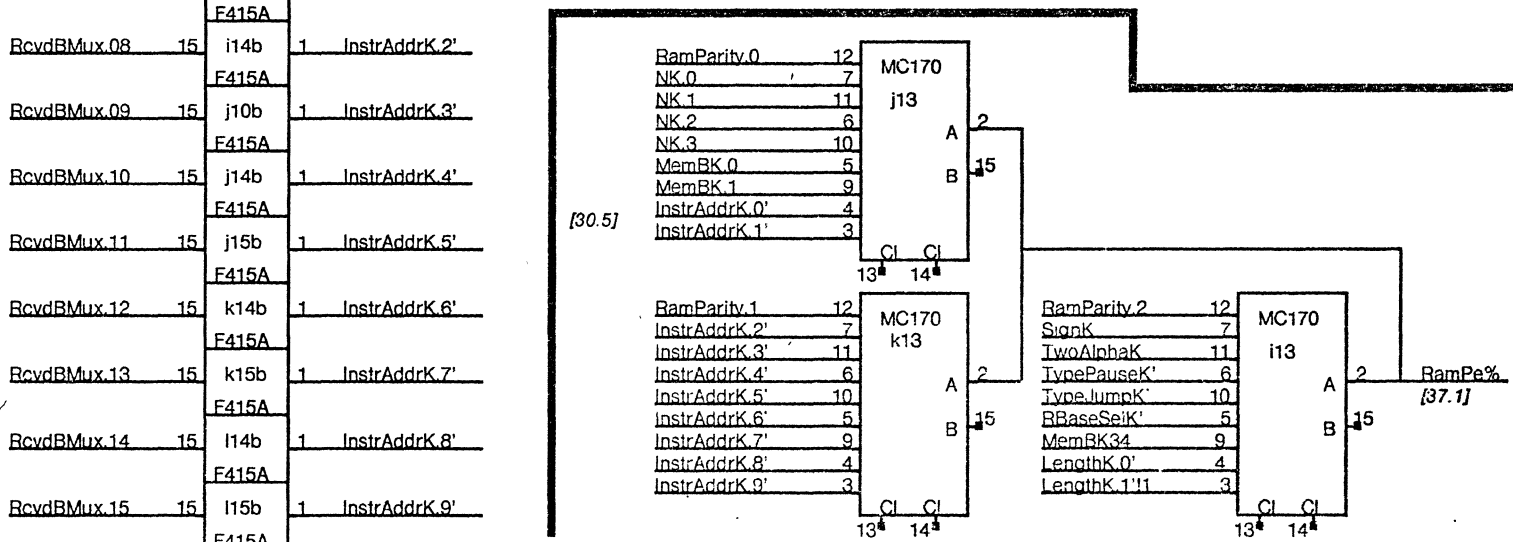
F415A
RcvdBMux.08 15 i14b 1 InstrAddrK.2'
F415A
RcvdBMux.09 15 j10b 1 InstrAddrK.3'
F415A
RcvdBMux.10 15 j14b 1 InstrAddrK.4'
F415A
RcvdBMux.11 15 j15b 1 InstrAddrK.5'
F415A
RcvdBMux.12 15 k14b 1 InstrAddrK.6'
F415A
RcvdBMux.13 15 k15b 1 InstrAddrK.7'
F415A
RcvdBMux.14 15 l14b 1 InstrAddrK.8'
F415A
RcvdBMux.15 15 l15b 1 InstrAddrK.9'
F415A

[30.5]

RamParity.0 12
NK.0 7
NK.1 11
NK.2 6
NK.3 10
MemBK.0 5
MemBK.1 9
InstrAddrK.0' 4
InstrAddrK.1' 3
MC170
j13
A 2
B 15
CI CI
13 14

RamParity.1 12
InstrAddrK.2' 7
InstrAddrK.3' 11
InstrAddrK.4' 6
InstrAddrK.5' 10
InstrAddrK.6' 5
InstrAddrK.7' 9
InstrAddrK.8' 4
InstrAddrK.9' 3
MC170
k13
A 2
B 15
CI CI
13 14

RamParity.2 12
SignK 7
TwoAlphaK 11
TypePauseK' 6
TypeJumpK' 10
RBaseSelK' 5
MemBK34 9
LengthK.0' 4
LengthK.1'l1 3
MC170
i13
A 2
B 15
CI CI
13 14

RamPe%
[37.1]